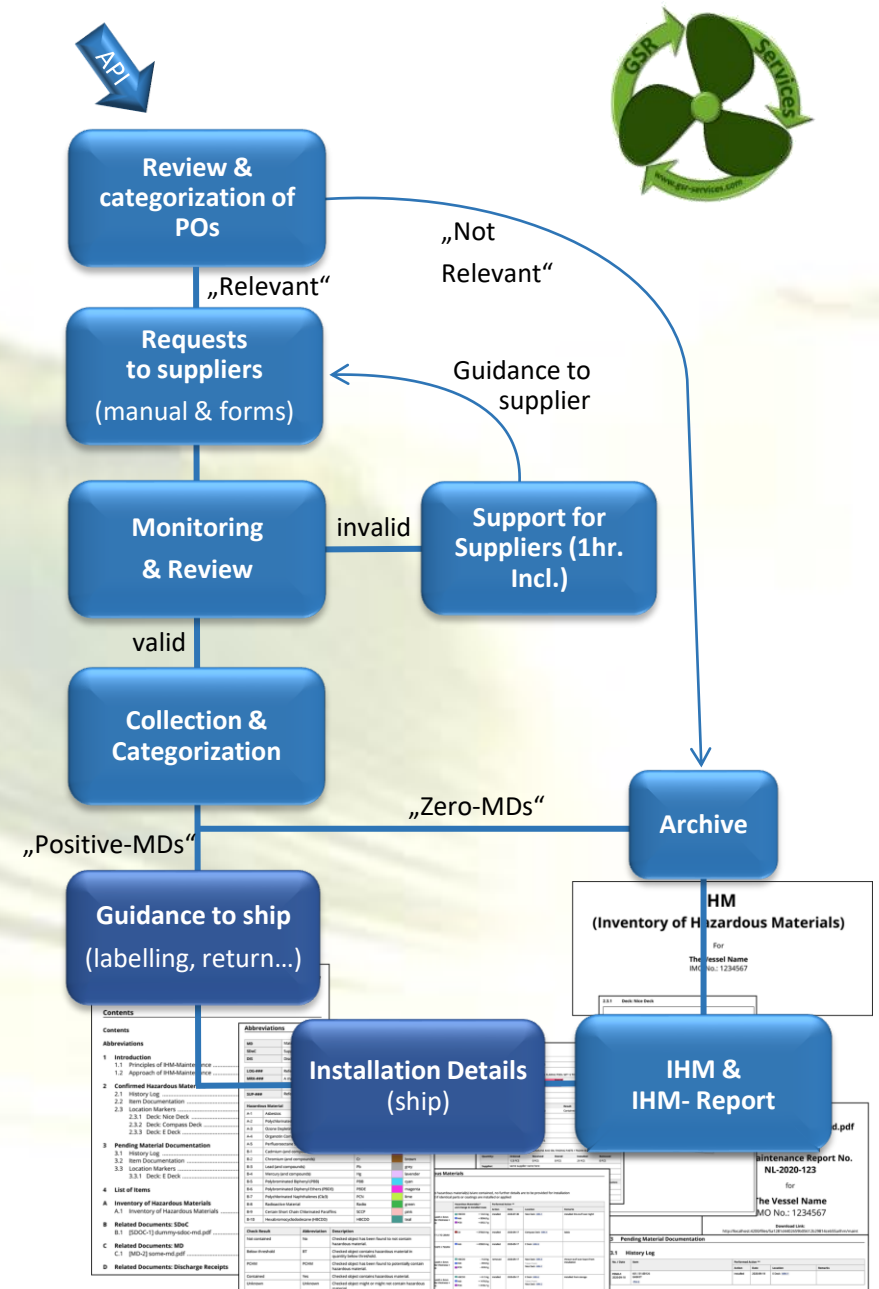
API

GSR Services
www.gsr-services.com

Review & categorization of POs

„Not Relevant“

„Relevant“

Requests to suppliers
(manual & forms)

Guidance to supplier

Monitoring & Review

invalid

Support for Suppliers (1hr. Incl.)

valid

Collection & Categorization

„Zero-MDs“

Archive

„Positive-MDs“

IHM
(Inventory of Hazardous Materials)
For
The Vessel Name
IMO No.: 1234567

Guidance to ship
(labelling, return…)

Contents

Contents
Abbreviations
1 Introduction
1.1 Principles of IHM-Maintenance
1.2 Approach of IHM-Maintenance
2 Confirmed Hazardous Mater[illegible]
2.1 History Log
2.2 Item Documentation
2.3 Location Markers
2.3.1 Deck: Nice Deck
2.3.2 Deck: Compass Deck
2.3.3 Deck: E Deck
3 Pending Material Documentation
3.1 History Log
3.2 Item Documentation
3.3 Location Markers
3.3.1 Deck: E Deck
4 List of Items
A Inventory of Hazardous Materials
A.1 Inventory of Hazardous Materials
B Related Documents: SDoC
B.1 [SDOC-1] dummy-sdoc-md.pdf
C Related Documents: MD
C.1 [MD-2] some-md.pdf
D Related Documents: Discharge Receipts

Abbreviations

Installation Details
(ship)

IHM & IHM- Report

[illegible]d.pdf
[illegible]aintenance Report No. NL-2020-123
for
The Vessel Name
IMO No.: 1234567

3 Pending Material Documentation
3.1 History Log